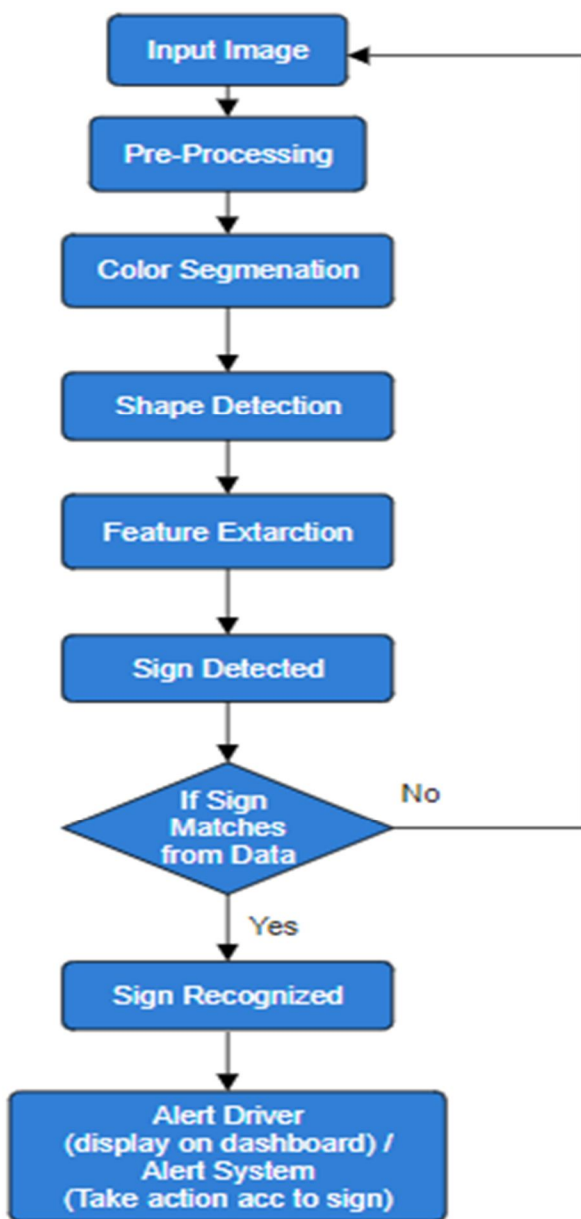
Input Image

Pre-Processing

Color Segmenation

Shape Detection

Feature Extarction

Sign Detected

If Sign Matches from Data

No

Yes

Sign Recognized

Alert Driver (display on dashboard) / Alert System (Take action acc to sign)